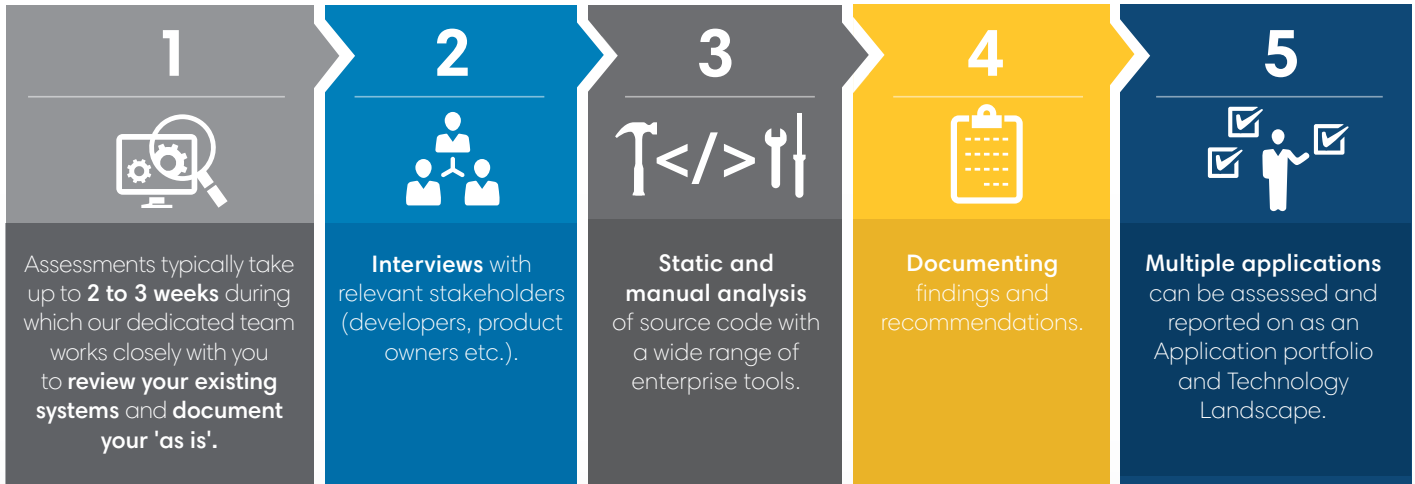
1

Assessments typically take up to 2 to 3 weeks during which our dedicated team works closely with you to review your existing systems and document your 'as is'.

2

Interviews with relevant stakeholders (developers, product owners etc.).

3

</>

Static and manual analysis of source code with a wide range of enterprise tools.

4

Documenting findings and recommendations.

5

Multiple applications can be assessed and reported on as an Application portfolio and Technology Landscape.